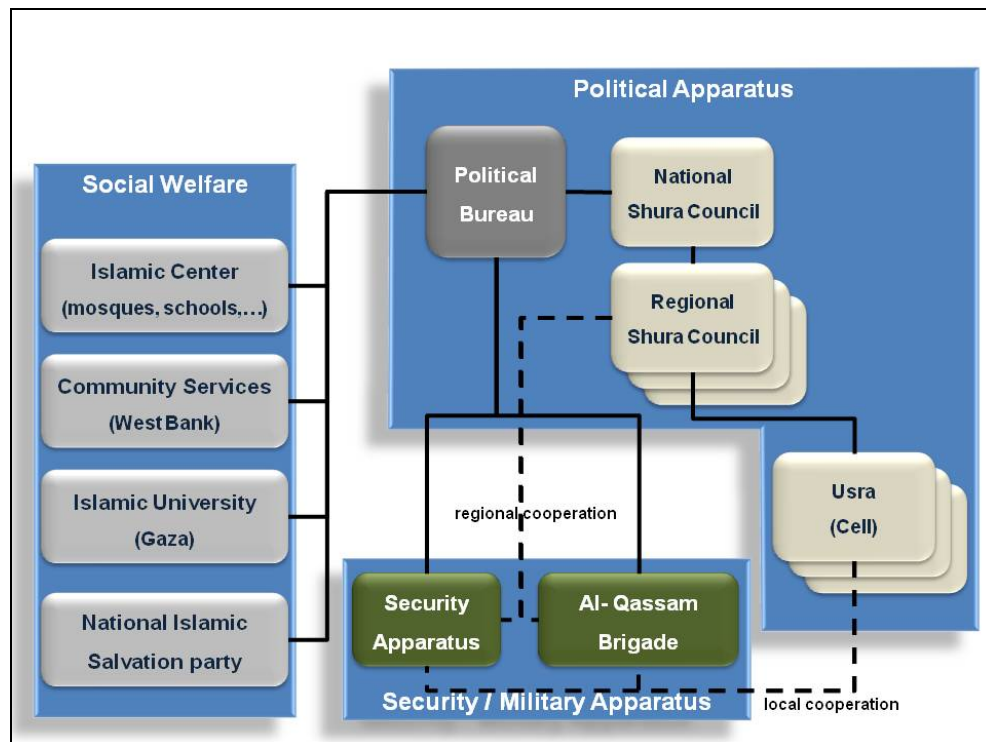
Political Apparatus

Social Welfare

Political Bureau

National Shura Council

Regional Shura Council

Islamic Center (mosques, schools,…)

Community Services (West Bank)

Islamic University (Gaza)

National Islamic Salvation party

Usra (Cell)

regional cooperation

Security Apparatus

Al- Qassam Brigade

Security / Military Apparatus

local cooperation